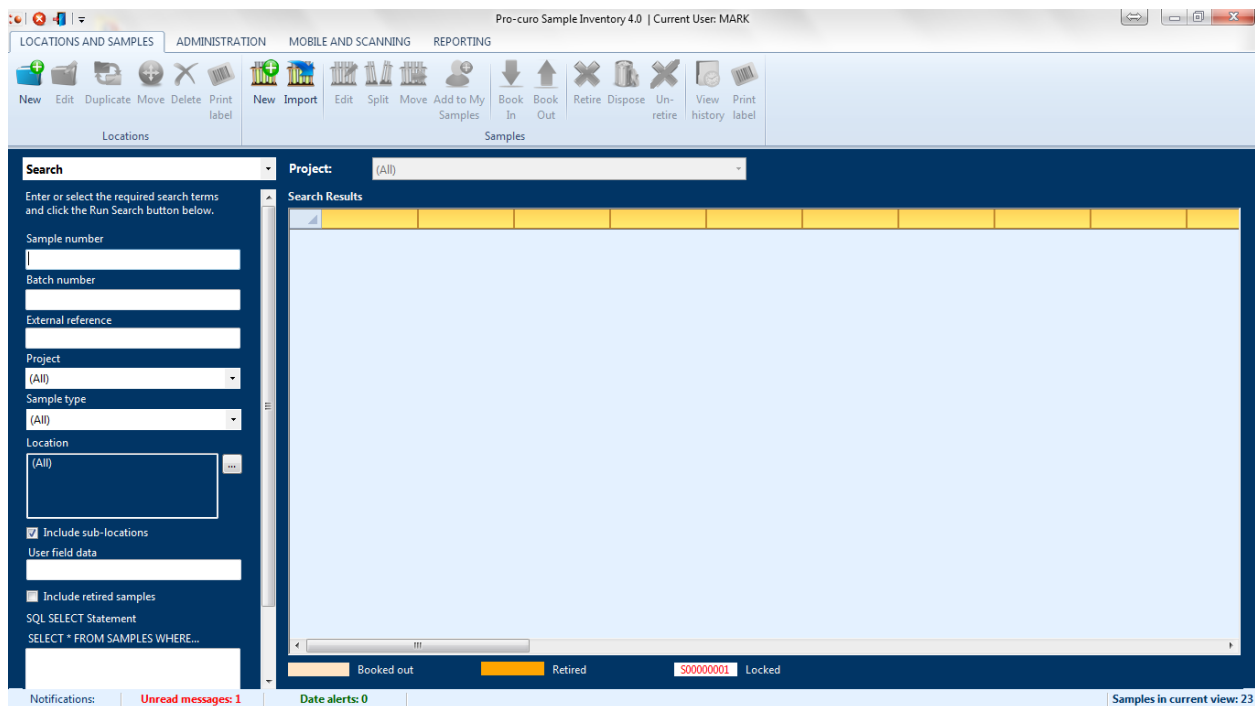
Pro-curo Sample Inventory 4.0 | Current User: MARK

LOCATIONS AND SAMPLES ADMINISTRATION MOBILE AND SCANNING REPORTING

New Edit Duplicate Move Delete Print label
Locations

New Import Edit Split Move Add to My Samples Book In Book Out Retire Dispose Un-retire View history Print label
Samples

Search

Project: (All)

Enter or select the required search terms and click the Run Search button below.

Sample number

Batch number

External reference

Project
(All)

Sample type
(All)

Location
(All)

Include sub-locations

User field data

Include retired samples

SQL SELECT Statement
SELECT * FROM SAMPLES WHERE...

Search Results

Booked out Retired S00000001 Locked

Notifications: Unread messages: 1 Date alerts: 0 Samples in current view: 23